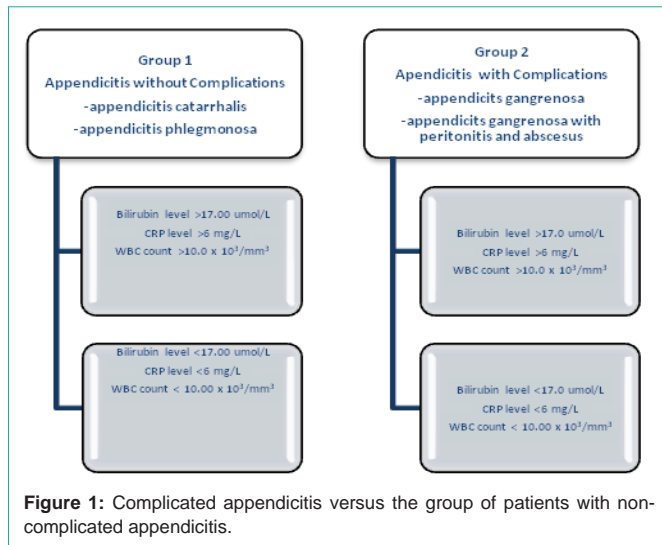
Group 1
Appendicitis without Complications
-appendicitis catarrhalis
-appendicitis phlegmonosa

Bilirubin level >17.00 umol/L
CRP level >6 mg/L
WBC count >10.0 x $10^3$/mm$^3$

Bilirubin level <17.00 umol/L
CRP level <6 mg/L
WBC count < 10.00 x $10^3$/mm$^3$

Group 2
Appendicitis with Complications
-appendicits gangrenosa
-appendicits gangrenosa with peritonitis and abscesus

Bilirubin level >17.0 umol/L
CRP level >6 mg/L
WBC count >10.0 x $10^3$/mm$^3$

Bilirubin level <17.0 umol/L
CRP level <6 mg/L
WBC count < 10.00 x $10^3$/mm$^3$

Figure 1: Complicated appendicitis versus the group of patients with non-complicated appendicitis.